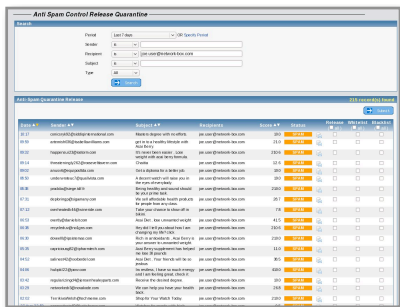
Anti Spam Control Release Quarantine

Search

Period: Last 7 days | Or Specific Period
Sender: =
Recipient: = joe.user@network-box.com
Subject: =
Type: All

Search

Anti-Spam Quarantine Release | 215 record(s) found

Release

| Date | Sender | Subject | Recipients | Score | Status | | Release | Whitelist | Blacklist |
|---|---|---|---|---|---|---|---|---|---|
| 10:17 | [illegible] | Meet to degree with no efforts | joe.user@network-box.com | 18.0 | SPAM | | | | |
| 09:55 | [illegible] | get in to a healthy lifestyle with Ana Berry | joe.user@network-box.com | 21.0 | SPAM | | | | |
| 09:30 | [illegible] | The secret news revealed - Lose weight with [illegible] | joe.user@network-box.com | 230.0 | SPAM | | | | |
| 09:14 | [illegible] | Chalba | joe.user@network-box.com | 12.0 | SPAM | | | | |
| 09:02 | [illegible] | Get a diploma for a better job | joe.user@network-box.com | 28.0 | SPAM | | | | |
| 08:48 | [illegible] | A discount watch will raise you in the eyes of everybody | joe.user@network-box.com | 18.0 | SPAM | | | | |
| 08:36 | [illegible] | Being healthy and sound should be your prime task | joe.user@network-box.com | 230.0 | SPAM | | | | |
| 07:33 | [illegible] | We sell wholesale health products for people from any sites | joe.user@network-box.com | 28.7 | SPAM | | | | |
| 07:12 | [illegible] | Take your chance to show off in class | joe.user@network-box.com | 7.6 | SPAM | | | | |
| 06:33 | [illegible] | Ana Berry - lose unwanted weight | joe.user@network-box.com | 41.5 | SPAM | | | | |
| 06:28 | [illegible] | Hey did I tell you about how I am changing my life? Click | joe.user@network-box.com | 230.0 | SPAM | | | | |
| 06:00 | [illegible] | Rich in antioxidants - Ana Berry is your answer to unwanted weight | joe.user@network-box.com | 23.0 | SPAM | | | | |
| 05:38 | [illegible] | Ana Berry supplement has helped me lose 30 pounds | joe.user@network-box.com | 31.0 | SPAM | | | | |
| 04:52 | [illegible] | Ana Berry - Your friends will be so jealous | joe.user@network-box.com | 30.5 | SPAM | | | | |
| 04:06 | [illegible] | Im restless. I have so much energy and I am feeling great, check it | joe.user@network-box.com | 230.0 | SPAM | | | | |
| 03:42 | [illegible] | Receive the desired degree | joe.user@network-box.com | 18.0 | SPAM | | | | |
| 03:06 | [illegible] | We can help you have your health back | joe.user@network-box.com | 24.8 | SPAM | | | | |
| 02:33 | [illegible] | Shop for Your Watch Today | joe.user@network-box.com | 28.0 | SPAM | | | | |